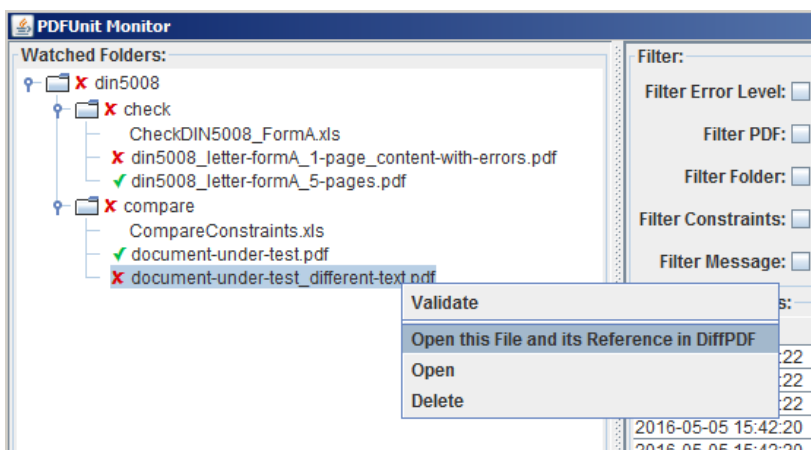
PDFUnit Monitor

Watched Folders:

✗ din5008
✗ check
CheckDIN5008_FormA.xls
✗ din5008_letter-formA_1-page_content-with-errors.pdf
✓ din5008_letter-formA_5-pages.pdf
✗ compare
CompareConstraints.xls
✓ document-under-test.pdf
✗ document-under-test_different-text.pdf

Validate
Open this File and its Reference in DiffPDF
Open
Delete

Filter:
Filter Error Level:
Filter PDF:
Filter Folder:
Filter Constraints:
Filter Message:

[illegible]s:
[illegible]:22
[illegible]:22
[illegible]:22
2016-05-05 15:42:20
2016-05-05 15:42:20